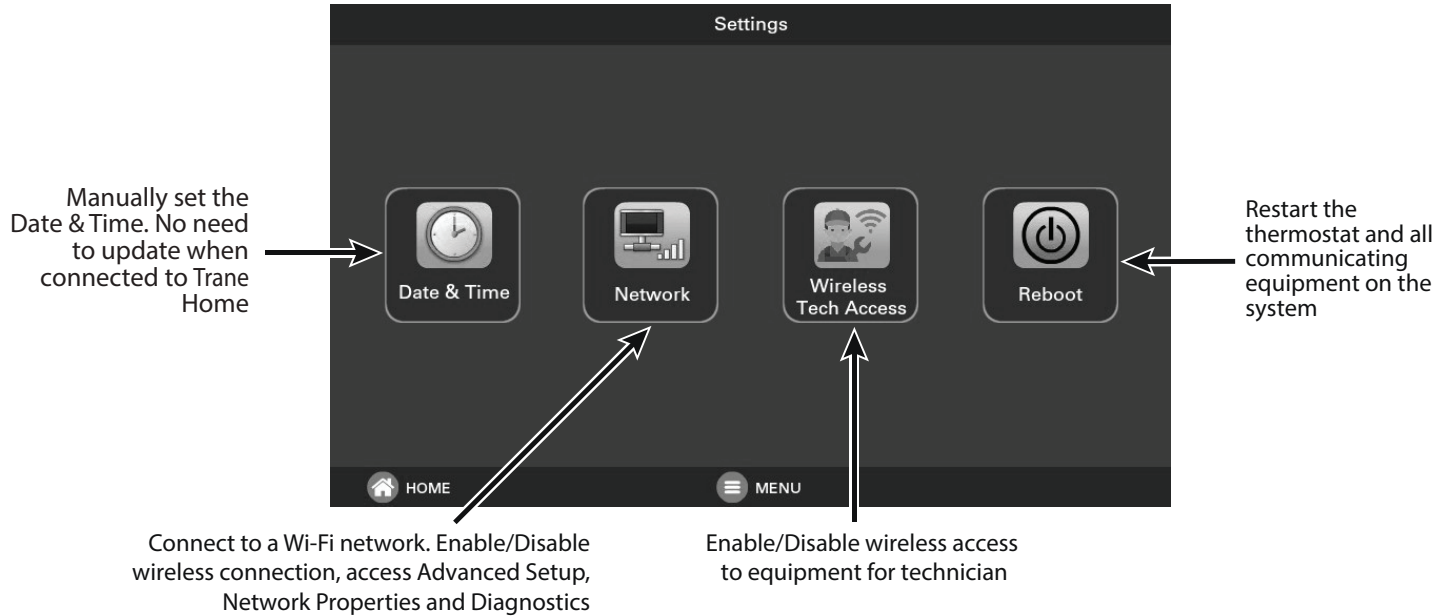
Settings

Manually set the Date & Time. No need to update when connected to Trane Home

Date & Time

Network

Wireless Tech Access

Reboot

Restart the thermostat and all communicating equipment on the system

HOME

MENU

Connect to a Wi-Fi network. Enable/Disable wireless connection, access Advanced Setup, Network Properties and Diagnostics

Enable/Disable wireless access to equipment for technician